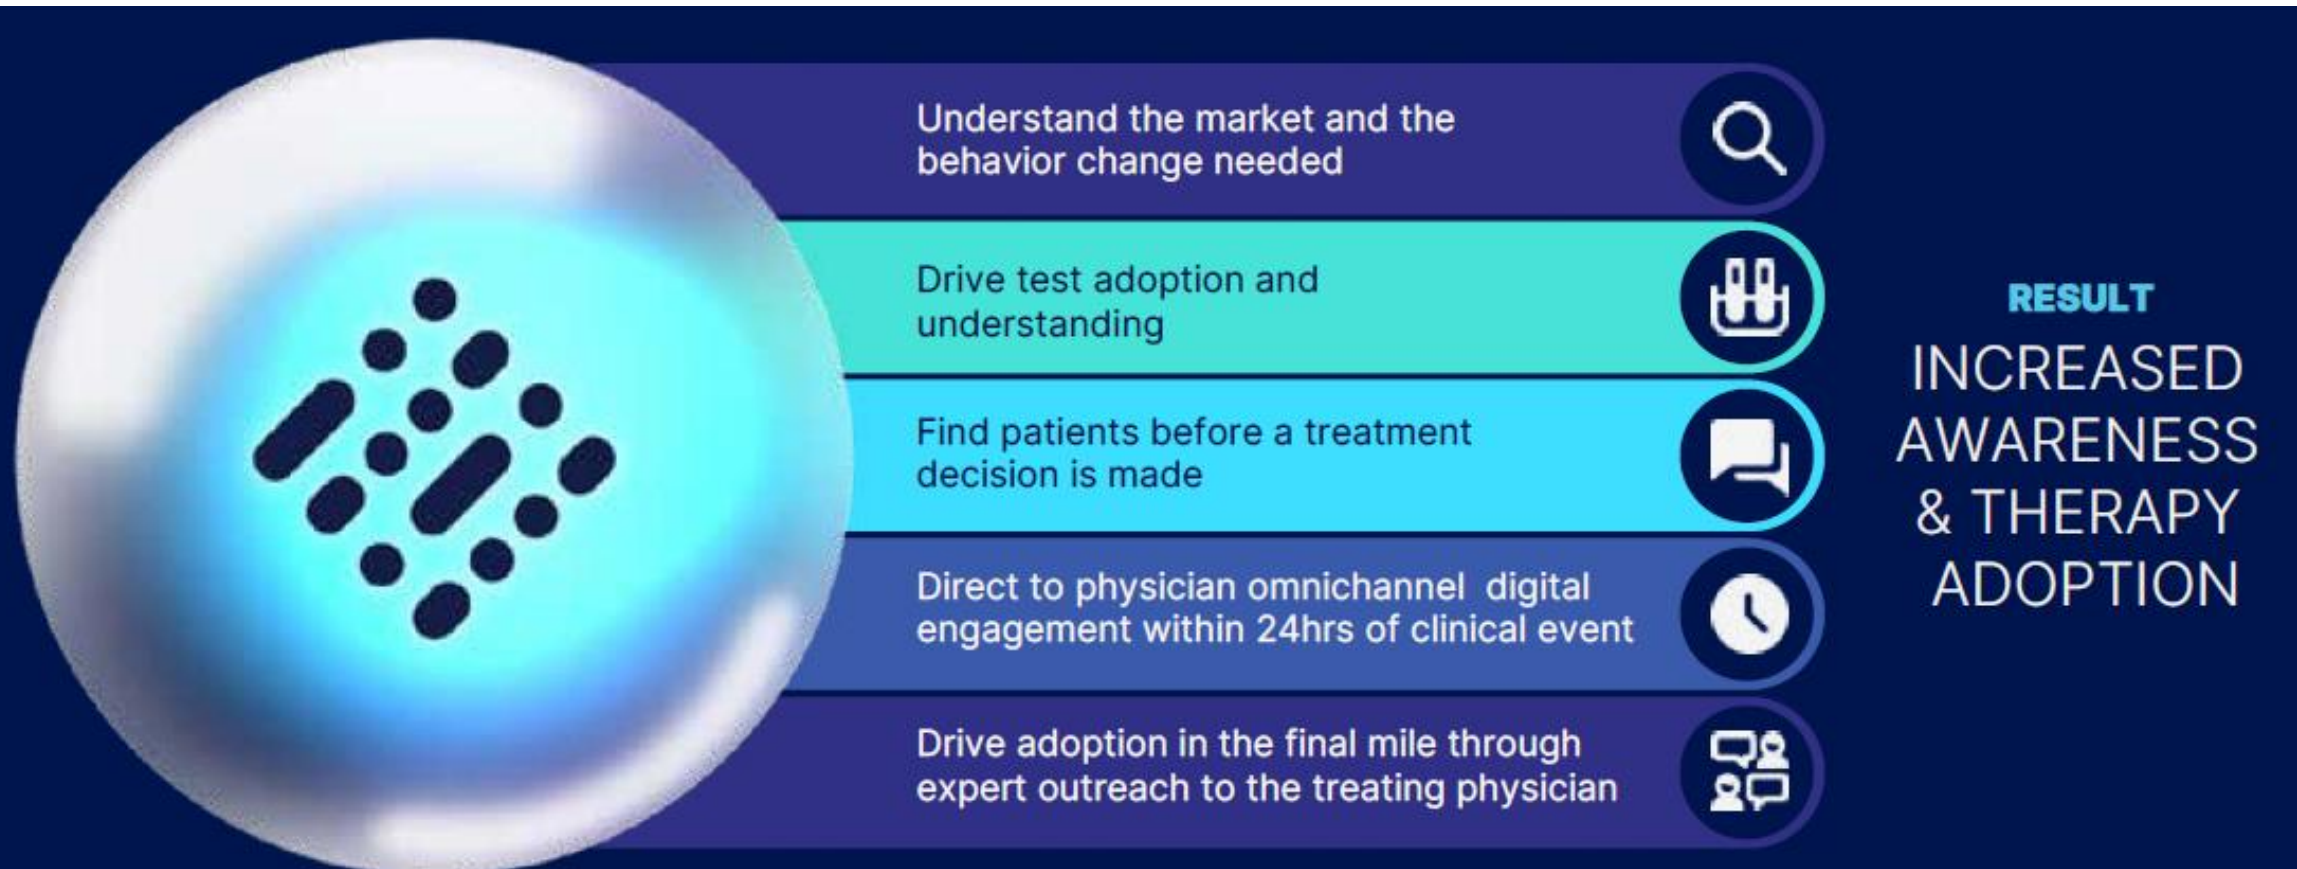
Understand the market and the behavior change needed

Drive test adoption and understanding

Find patients before a treatment decision is made

Direct to physician omnichannel digital engagement within 24hrs of clinical event

Drive adoption in the final mile through expert outreach to the treating physician

RESULT

INCREASED AWARENESS & THERAPY ADOPTION